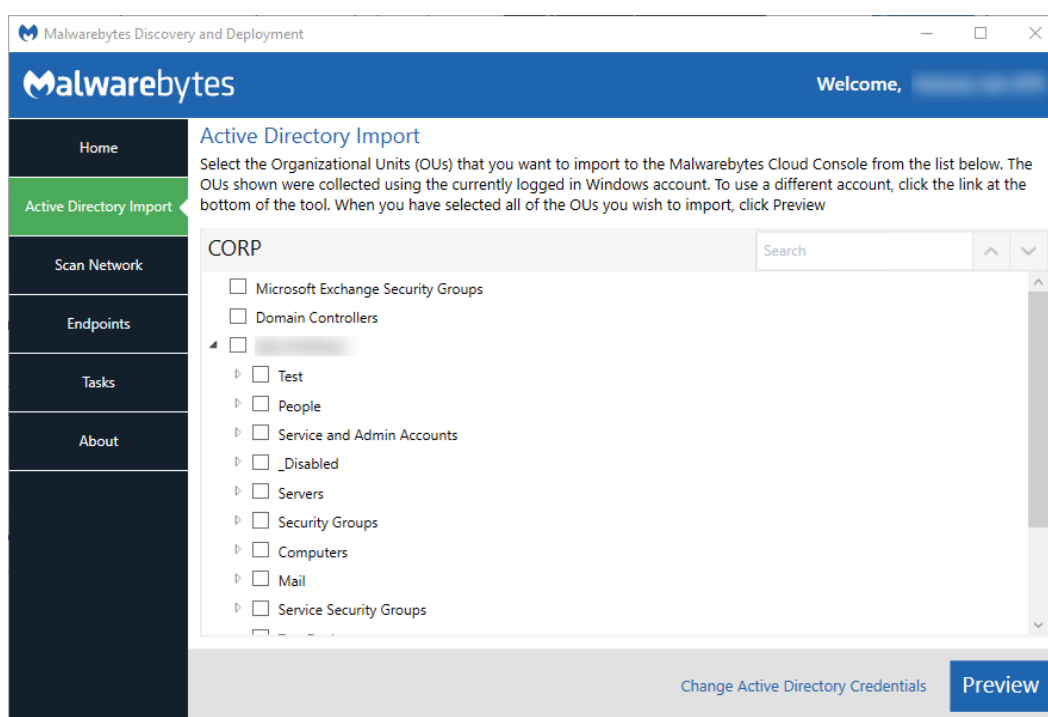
Malwarebytes Discovery and Deployment

Malwarebytes

Welcome, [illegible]

Home

Active Directory Import

Scan Network

Endpoints

Tasks

About

Active Directory Import

Select the Organizational Units (OUs) that you want to import to the Malwarebytes Cloud Console from the list below. The OUs shown were collected using the currently logged in Windows account. To use a different account, click the link at the bottom of the tool. When you have selected all of the OUs you wish to import, click Preview

CORP

Search

Microsoft Exchange Security Groups
Domain Controllers
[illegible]
Test
People
Service and Admin Accounts
_Disabled
Servers
Security Groups
Computers
Mail
Service Security Groups
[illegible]

Change Active Directory Credentials

Preview